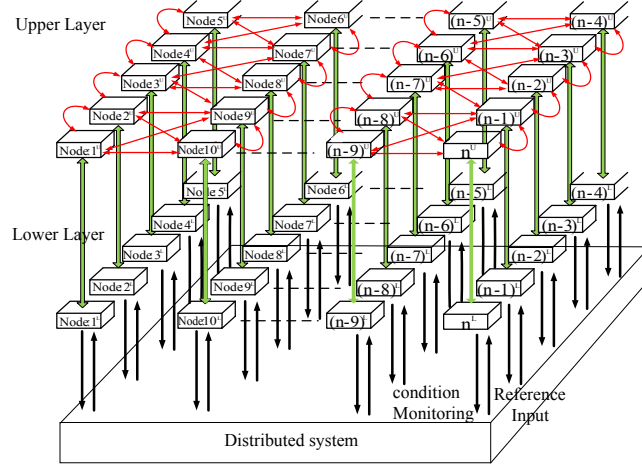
Upper Layer

Node $5^U$
Node $6^U$
$(n-5)^U$
$(n-4)^U$
Node $4^U$
Node $7^U$
$(n-6)^U$
$(n-3)^U$
Node $3^U$
Node $8^U$
$(n-7)^U$
$(n-2)^U$
Node $2^U$
Node $9^U$
$(n-8)^U$
$(n-1)^U$
Node $1^U$
Node $10^U$
$(n-9)^U$
$n^U$

Lower Layer

Node $5^L$
Node $6^L$
$(n-5)^L$
$(n-4)^L$
Node $4^L$
Node $7^L$
$(n-6)^L$
$(n-3)^L$
Node $3^L$
Node $8^L$
$(n-7)^L$
$(n-2)^L$
Node $2^L$
Node $9^L$
$(n-8)^L$
$(n-1)^L$
Node $1^L$
Node $10^L$
$(n-9)^L$
$n^L$

condition Monitoring
Reference Input

Distributed system